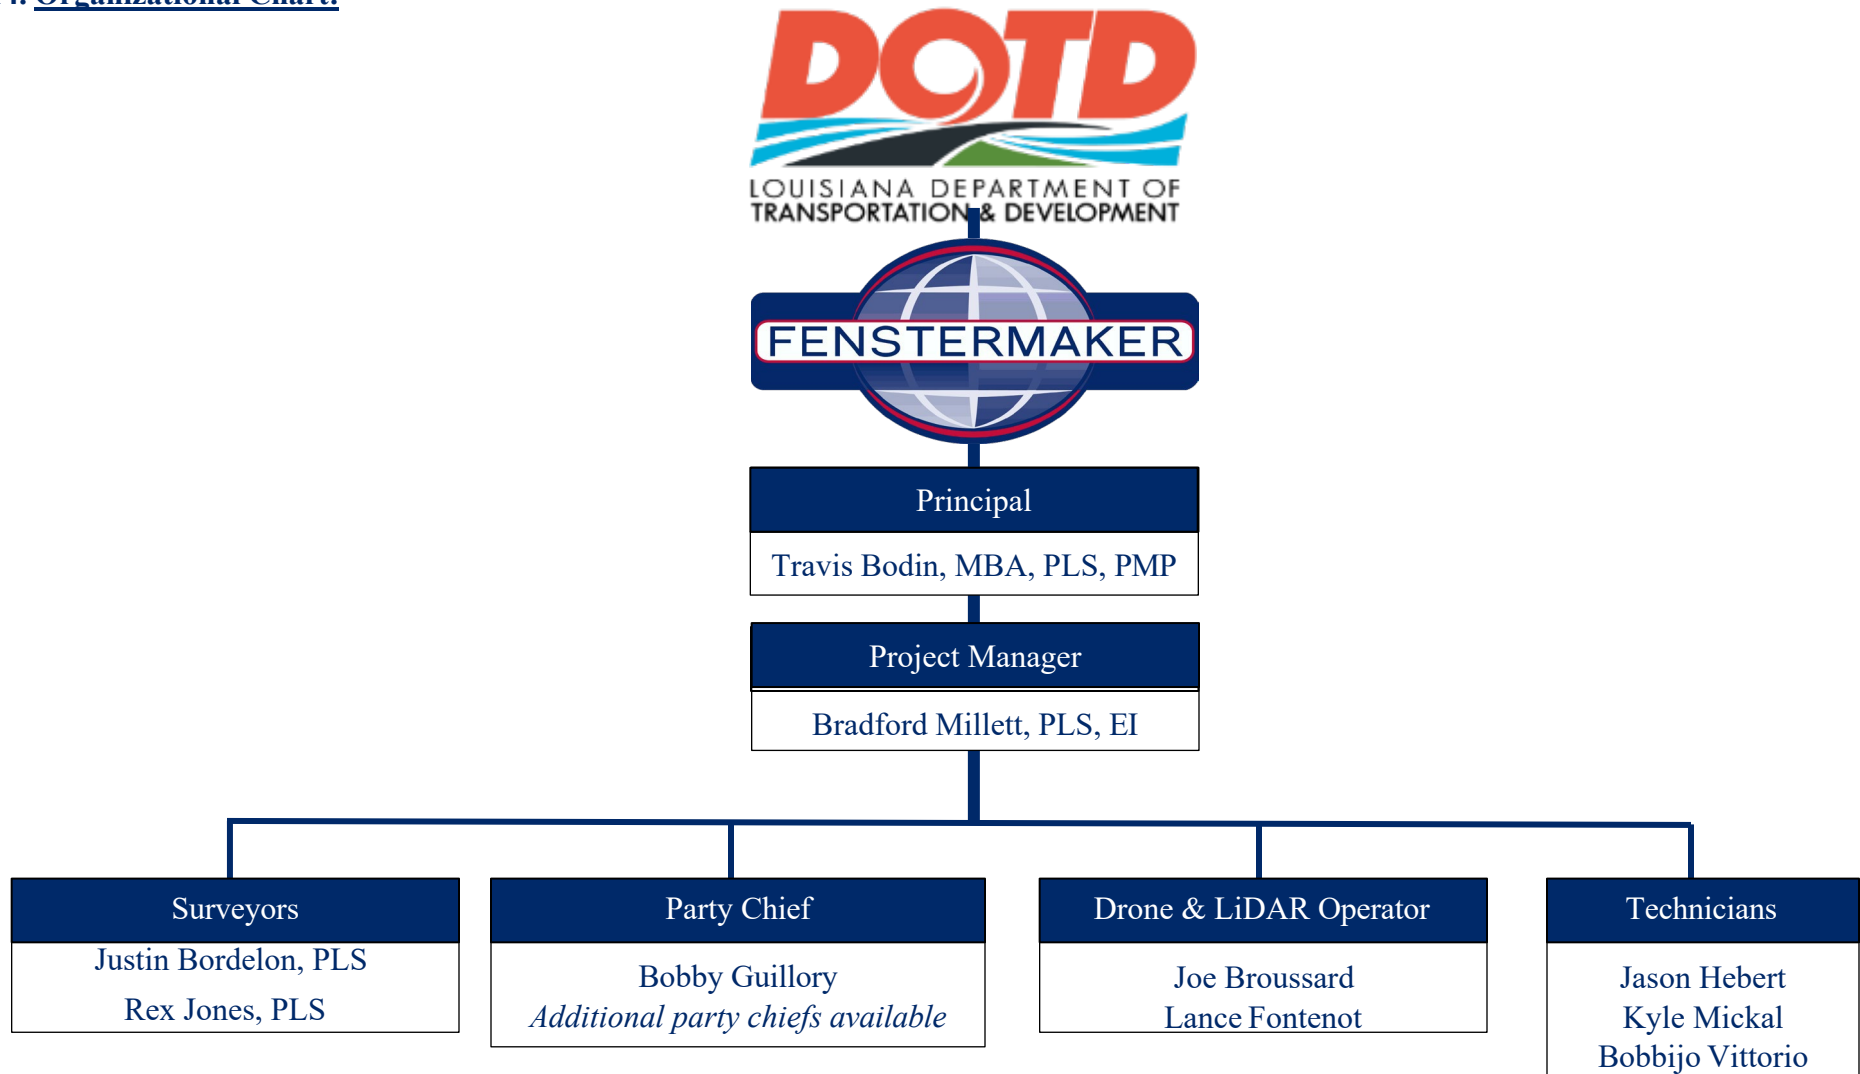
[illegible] Organizational Chart:

DOTD
LOUISIANA DEPARTMENT OF TRANSPORTATION & DEVELOPMENT

FENSTERMAKER

Principal
Travis Bodin, MBA, PLS, PMP

Project Manager
Bradford Millett, PLS, EI

Surveyors
Justin Bordelon, PLS
Rex Jones, PLS

Party Chief
Bobby Guillory
*Additional party chiefs available*

Drone & LiDAR Operator
Joe Broussard
Lance Fontenot

Technicians
Jason Hebert
Kyle Mickal
Bobbijo Vittorio